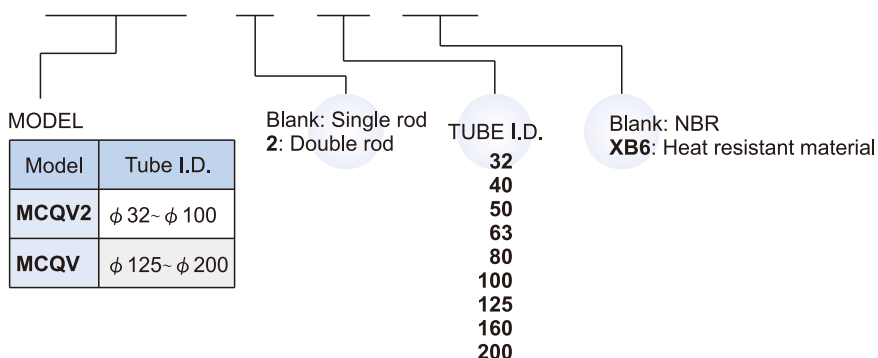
MODEL

| Model | Tube I.D. |
|---|---|
| **MCQV2** | $\phi$32~$\phi$100 |
| **MCQV** | $\phi$125~$\phi$200 |

Blank: Single rod
**2**: Double rod

TUBE I.D.
**32**
**40**
**50**
**63**
**80**
**100**
**125**
**160**
**200**

Blank: NBR
**XB6**: Heat resistant material